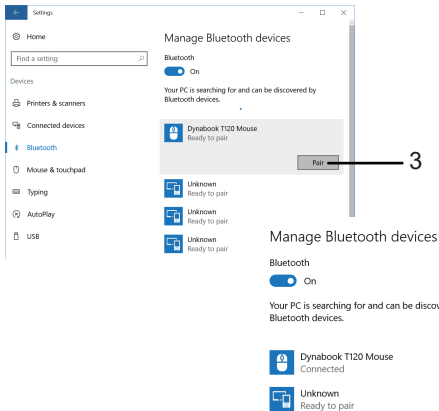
Settings

Home

Find a setting

Devices

Printers & scanners

Connected devices

Bluetooth

Mouse & touchpad

Typing

AutoPlay

USB

Manage Bluetooth devices

Bluetooth

On

Your PC is searching for and can be discovered by Bluetooth devices.

Dynabook T120 Mouse
Ready to pair

Pair

3

Unknown
Ready to pair

Unknown
Ready to pair

Unknown
Ready to pair

Manage Bluetooth devices

Bluetooth

On

Your PC is searching for and can be discov
Bluetooth devices.

Dynabook T120 Mouse
Connected

Unknown
Ready to pair